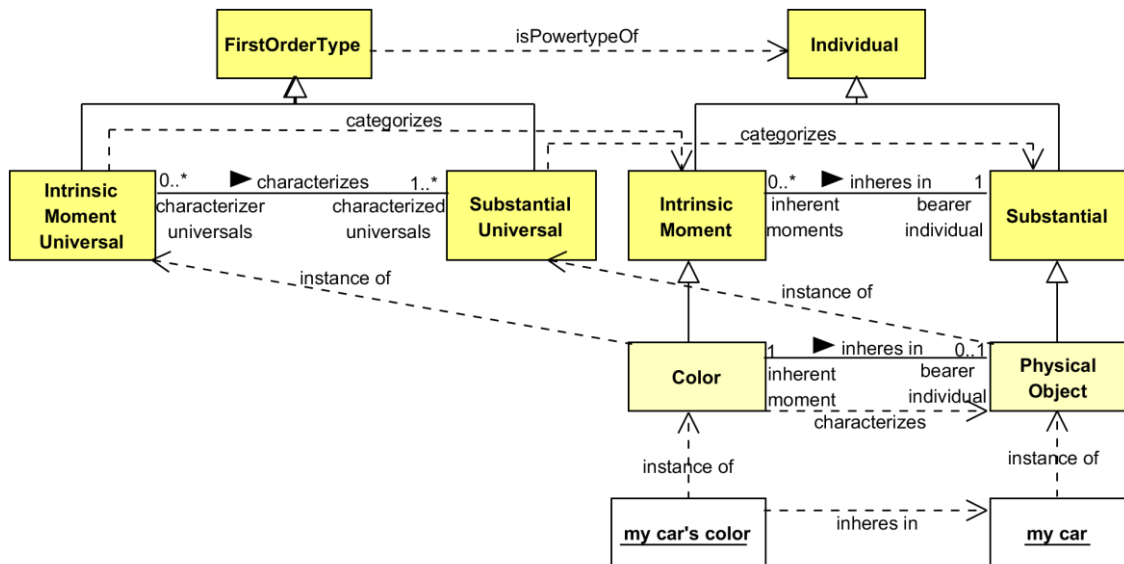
FirstOrderType

isPowertypeOf

Individual

categorizes

categorizes

Intrinsic Moment Universal

0..*

characterizes

1..*

characterizer universals

characterized universals

Substantial Universal

Intrinsic Moment

0..*

inheres in

1

inherent moments

bearer individual

Substantial

instance of

instance of

Color

1

inheres in

0..1

inherent moment

bearer individual

Physical Object

characterizes

instance of

instance of

my car's color

inheres in

my car